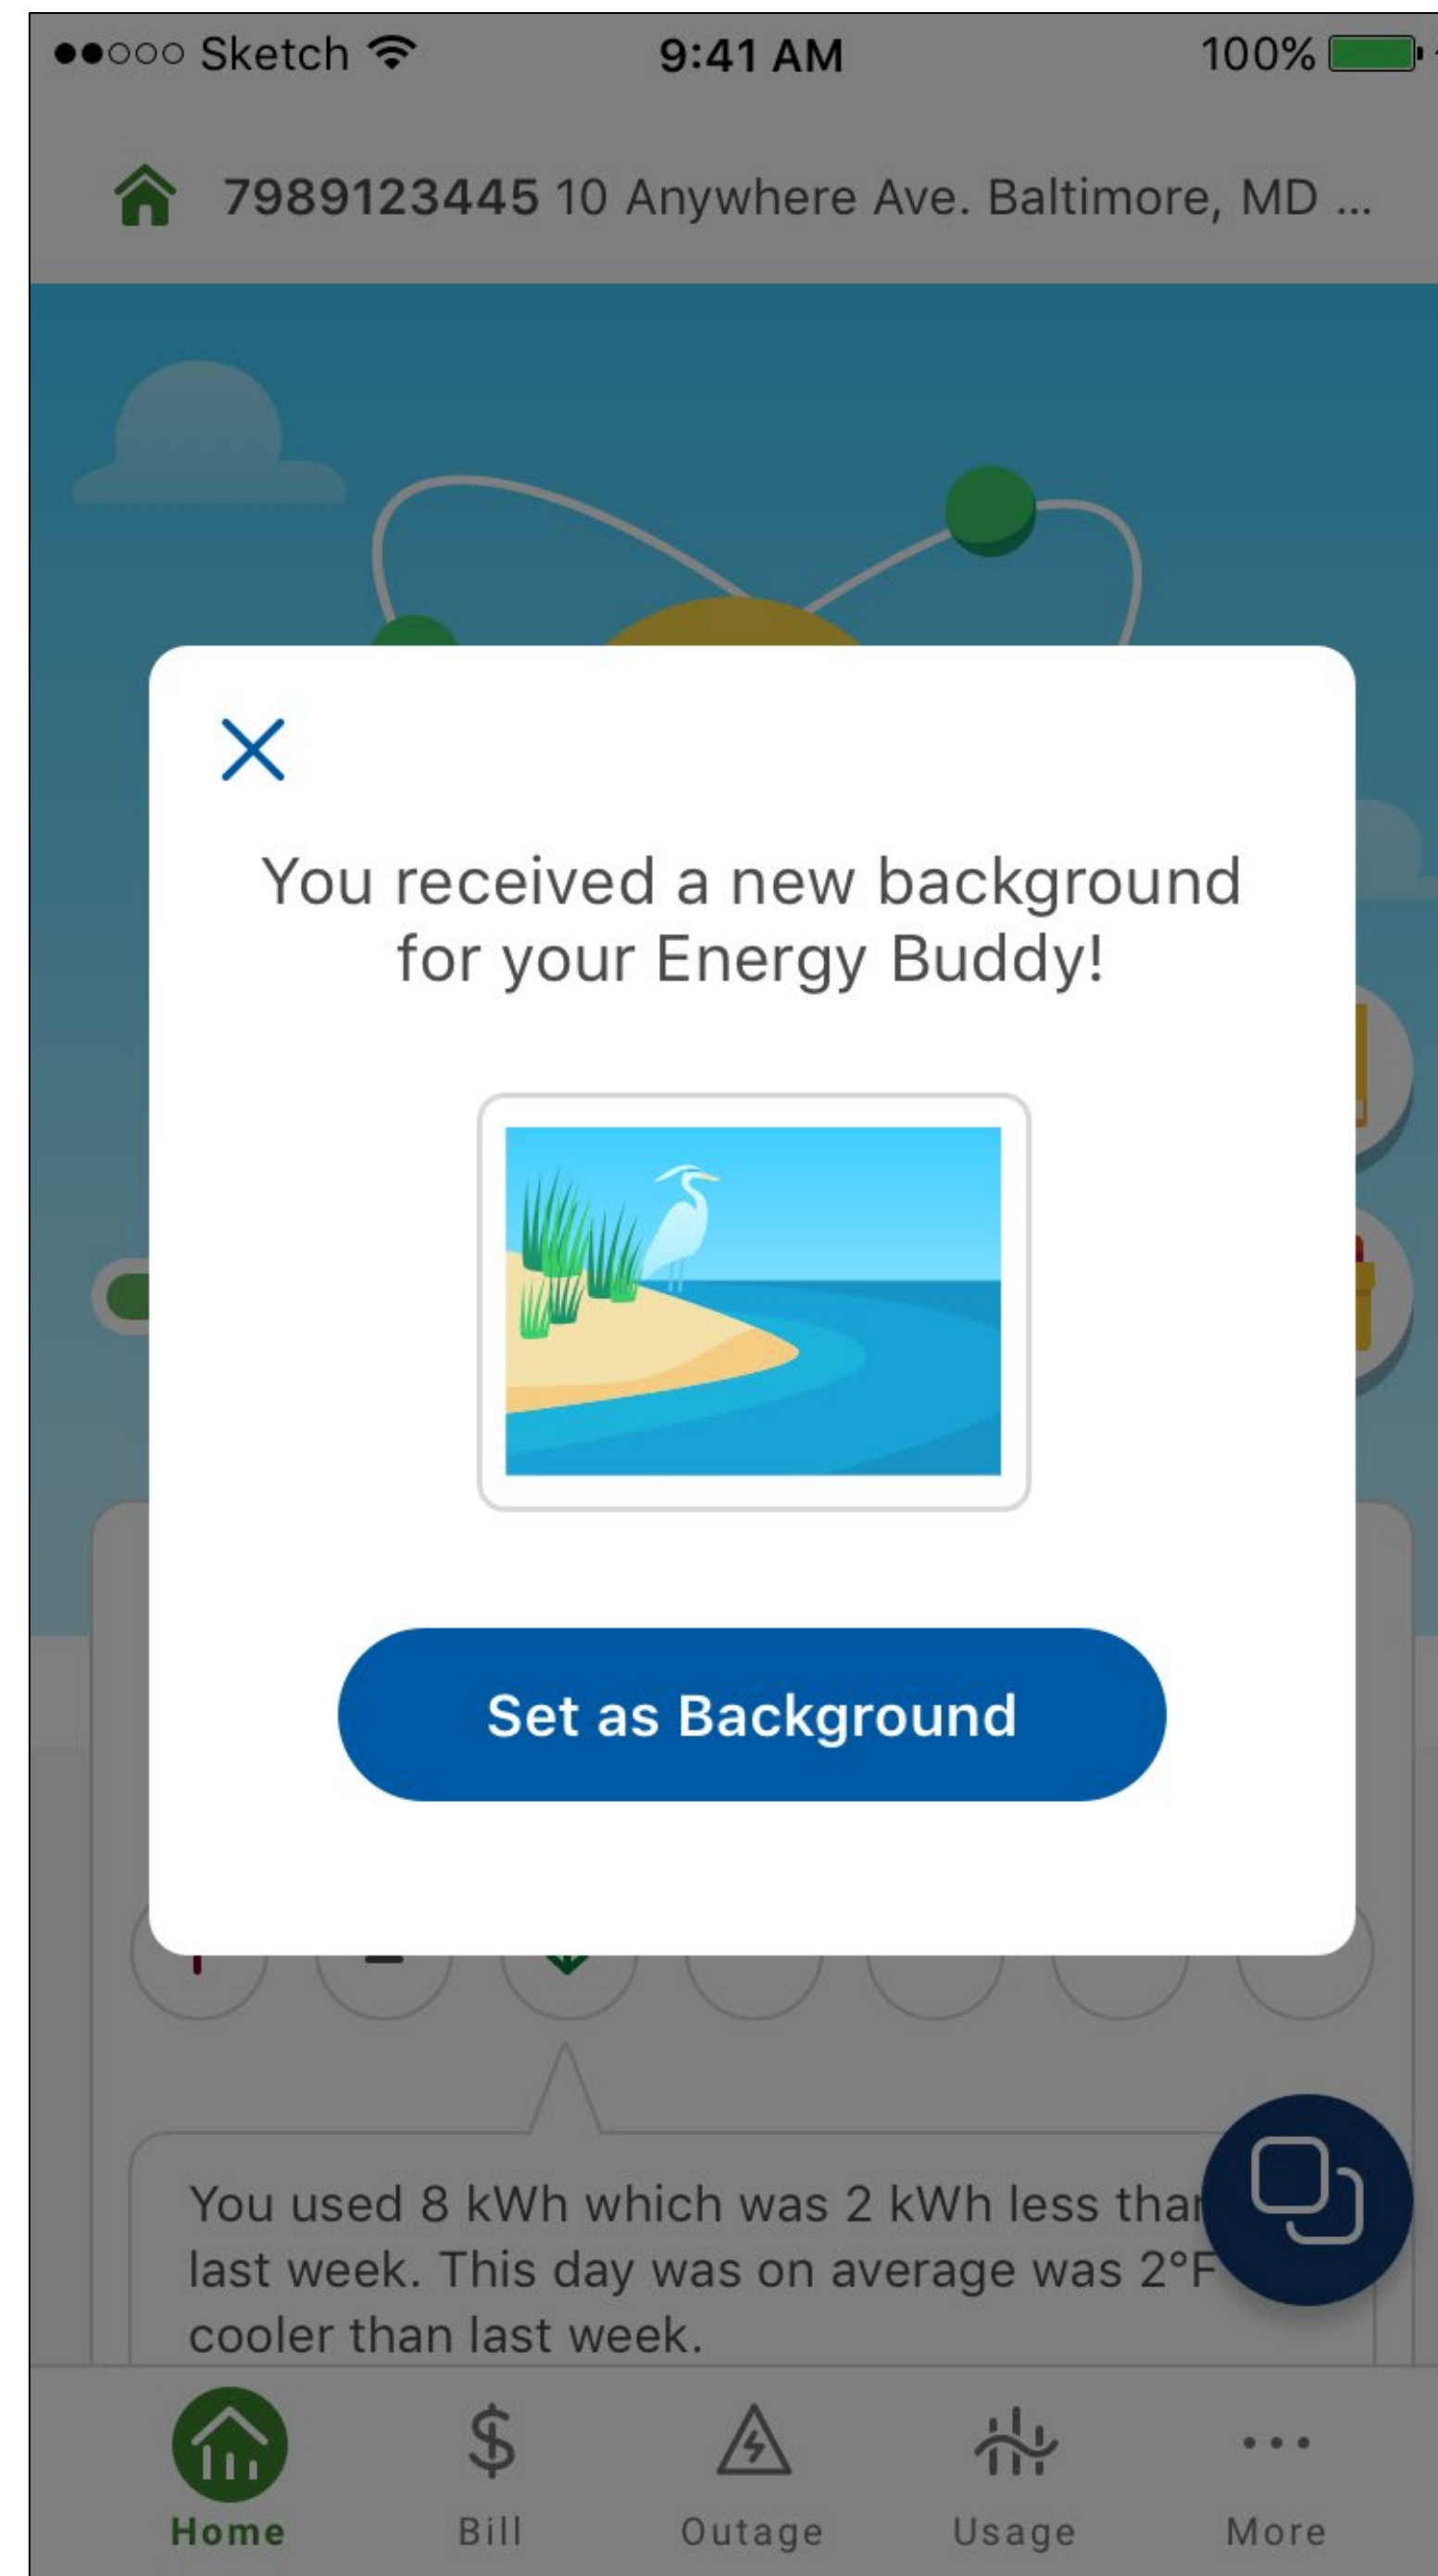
●●○○○ Sketch 9:41 AM 100%

7989123445 10 Anywhere Ave. Baltimore, MD ...

You received a new background for your Energy Buddy!

Set as Background

You used 8 kWh which was 2 kWh less than last week. This day was on average was 2°F cooler than last week.

Home Bill Outage Usage More